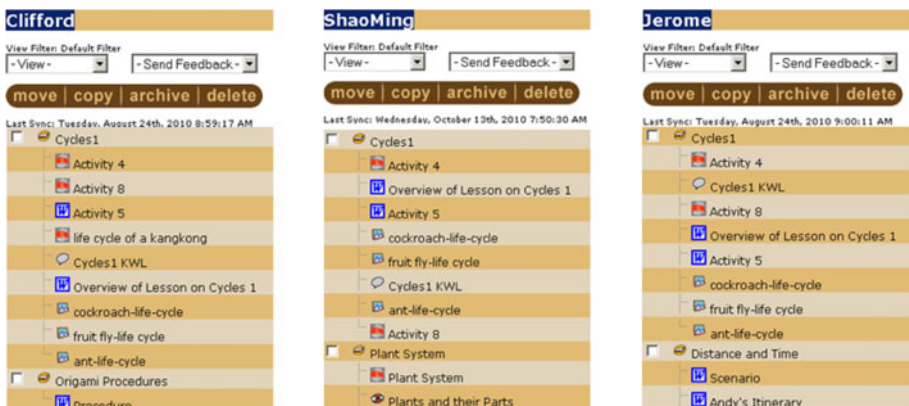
Clifford

View Filter: Default Filter
- View -
- Send Feedback -

move | copy | archive | delete

Last Sync: Tuesday, August 24th, 2010 8:59:17 AM

Cycles1
Activity 4
Activity 8
Activity 5
life cycle of a kangkong
Cycles1 KWL
Overview of Lesson on Cycles 1
cockroach-life-cycle
fruit fly-life cycle
ant-life-cycle
Origami Procedures
Procedure

ShaoMing

View Filter: Default Filter
- View -
- Send Feedback -

move | copy | archive | delete

Last Sync: Wednesday, October 13th, 2010 7:50:30 AM

Cycles1
Activity 4
Overview of Lesson on Cycles 1
Activity 5
cockroach-life-cycle
fruit fly-life cycle
Cycles1 KWL
ant-life-cycle
Activity 8
Plant System
Plant System
Plants and their Parts

Jerome

View Filter: Default Filter
- View -
- Send Feedback -

move | copy | archive | delete

Last Sync: Tuesday, August 24th, 2010 9:00:11 AM

Cycles1
Activity 4
Cycles1 KWL
Activity 8
Overview of Lesson on Cycles 1
Activity 5
cockroach-life-cycle
fruit fly-life cycle
ant-life-cycle
Distance and Time
Scenario
Andy's Itinerary